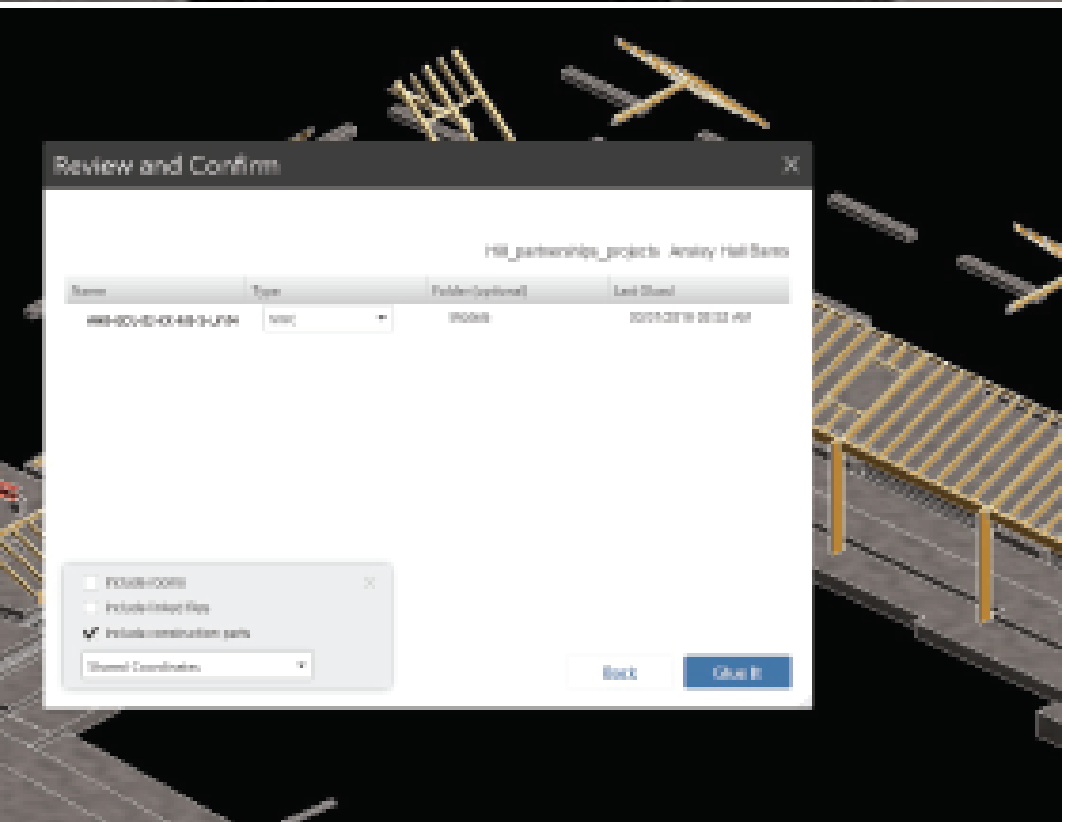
Review and Confirm

Hill_partnerships_projects Ansley Hall Barns

| Name | Type | Folder (optional) | Last Shared |
|---|---|---|---|
| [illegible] | NWC | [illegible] | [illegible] |

Include rooms
Include linked files
Include construction parts
Shared Coordinates

Back
Glue It